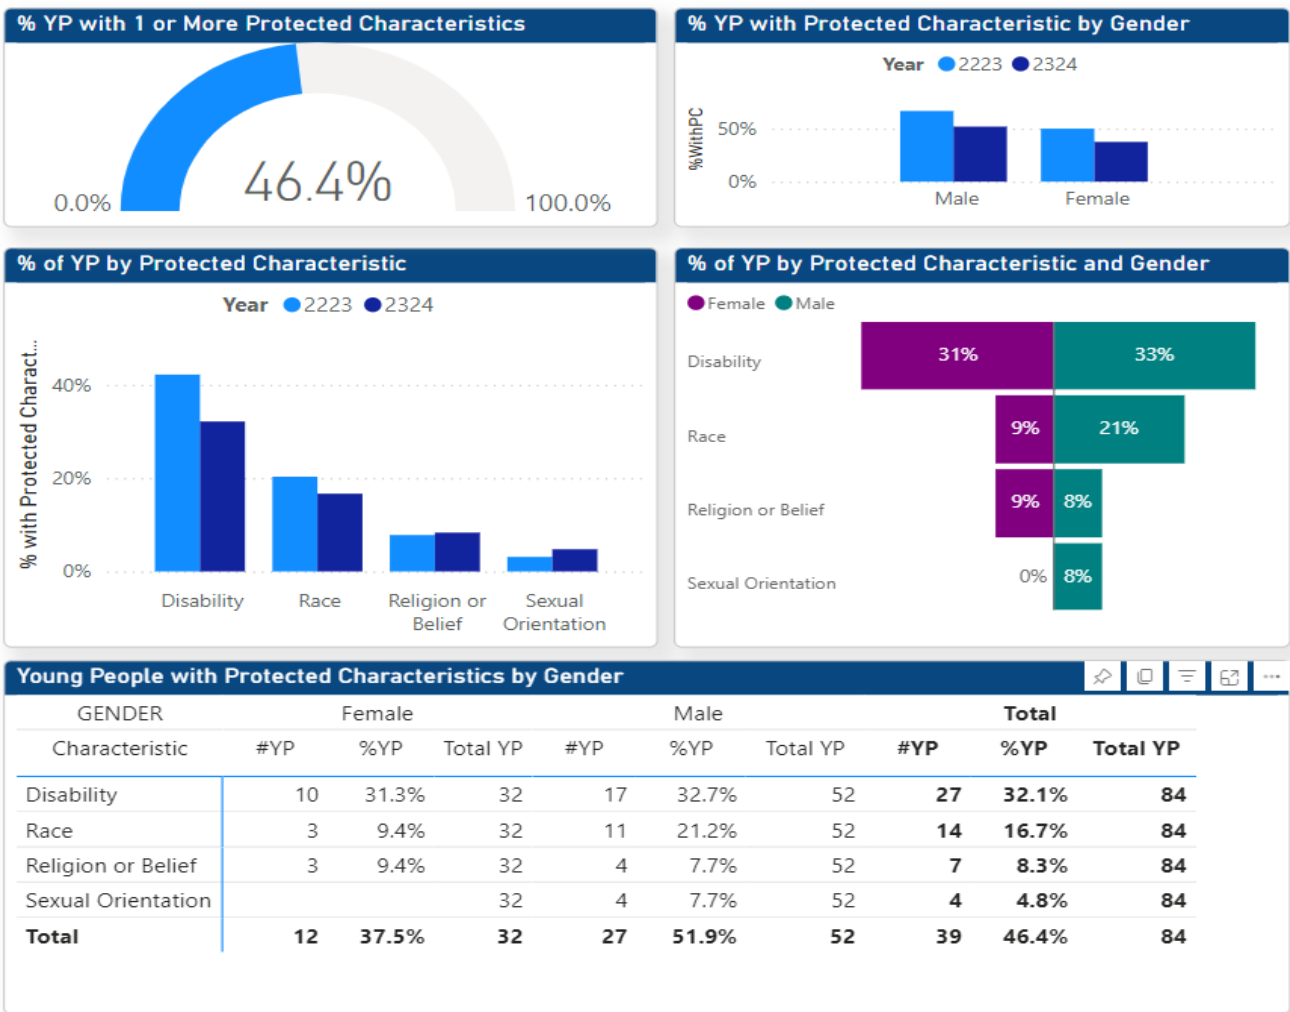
% YP with 1 or More Protected Characteristics

0.0% 46.4% 100.0%

% YP with Protected Characteristic by Gender

Year 2223 2324

%WithPC

50%

0%

Male Female

% of YP by Protected Characteristic

Year 2223 2324

% with Protected Charact...

40%

20%

0%

Disability Race Religion or Belief Sexual Orientation

% of YP by Protected Characteristic and Gender

Female Male

Disability 31% 33%

Race 9% 21%

Religion or Belief 9% 8%

Sexual Orientation 0% 8%

Young People with Protected Characteristics by Gender

| GENDER | Female | | | Male | | | Total | | |
|---|---|---|---|---|---|---|---|---|---|
| Characteristic | #YP | %YP | Total YP | #YP | %YP | Total YP | #YP | %YP | Total YP |
| Disability | 10 | 31.3% | 32 | 17 | 32.7% | 52 | 27 | 32.1% | 84 |
| Race | 3 | 9.4% | 32 | 11 | 21.2% | 52 | 14 | 16.7% | 84 |
| Religion or Belief | 3 | 9.4% | 32 | 4 | 7.7% | 52 | 7 | 8.3% | 84 |
| Sexual Orientation | | | 32 | 4 | 7.7% | 52 | 4 | 4.8% | 84 |
| Total | 12 | 37.5% | 32 | 27 | 51.9% | 52 | 39 | 46.4% | 84 |